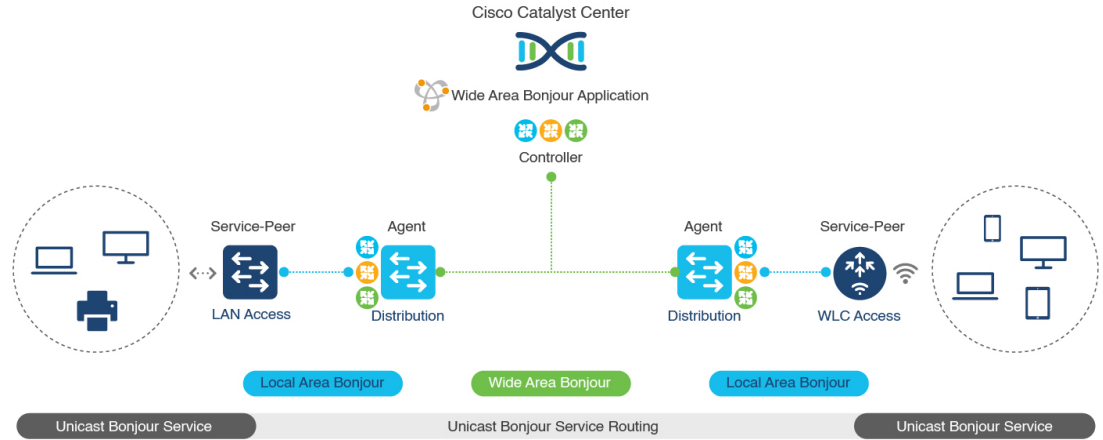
Cisco Catalyst Center

Wide Area Bonjour Application

Controller

Service-Peer

Agent

Agent

Service-Peer

LAN Access

Distribution

Distribution

WLC Access

Local Area Bonjour

Wide Area Bonjour

Local Area Bonjour

Unicast Bonjour Service

Unicast Bonjour Service Routing

Unicast Bonjour Service